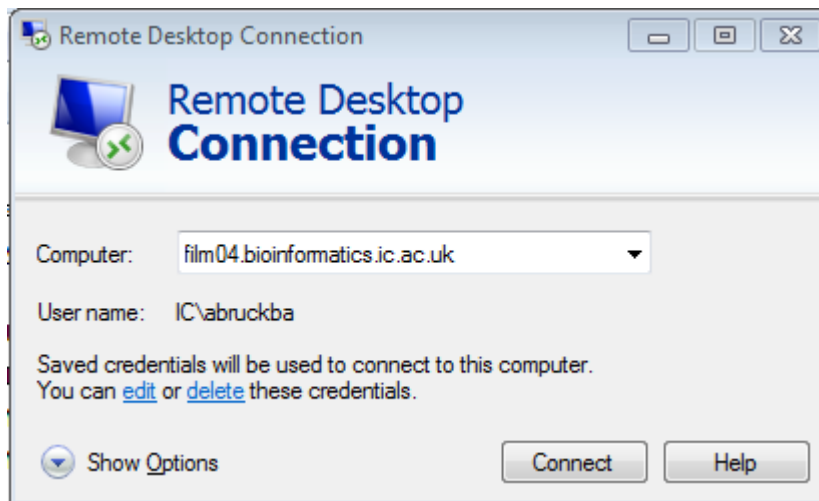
Remote Desktop Connection

Remote Desktop
Connection

Computer: film04.bioinformatics.ic.ac.uk

User name: IC\abruckba

Saved credentials will be used to connect to this computer.
You can edit or delete these credentials.

Show Options

Connect

Help